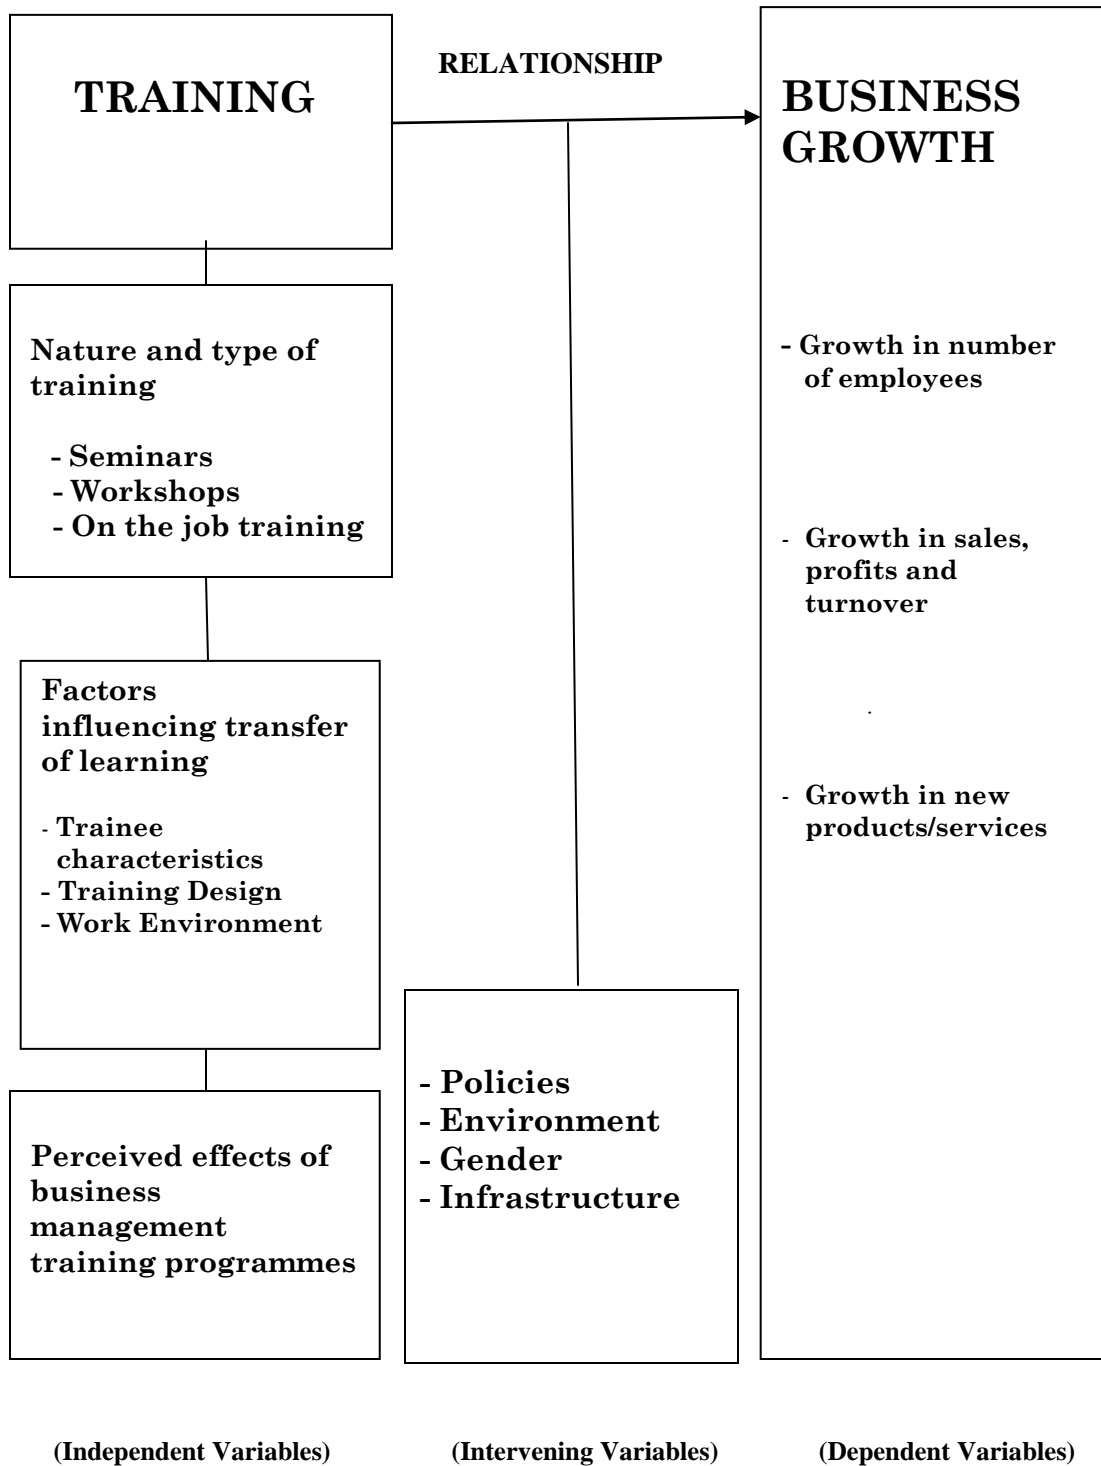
TRAINING

RELATIONSHIP

BUSINESS GROWTH

Nature and type of training

- Seminars
- Workshops
- On the job training

Factors influencing transfer of learning

- Trainee characteristics
- Training Design
- Work Environment

Perceived effects of business management training programmes

- Policies
- Environment
- Gender
- Infrastructure

- Growth in number of employees

- Growth in sales, profits and turnover

- Growth in new products/services

(Independent Variables)

(Intervening Variables)

(Dependent Variables)